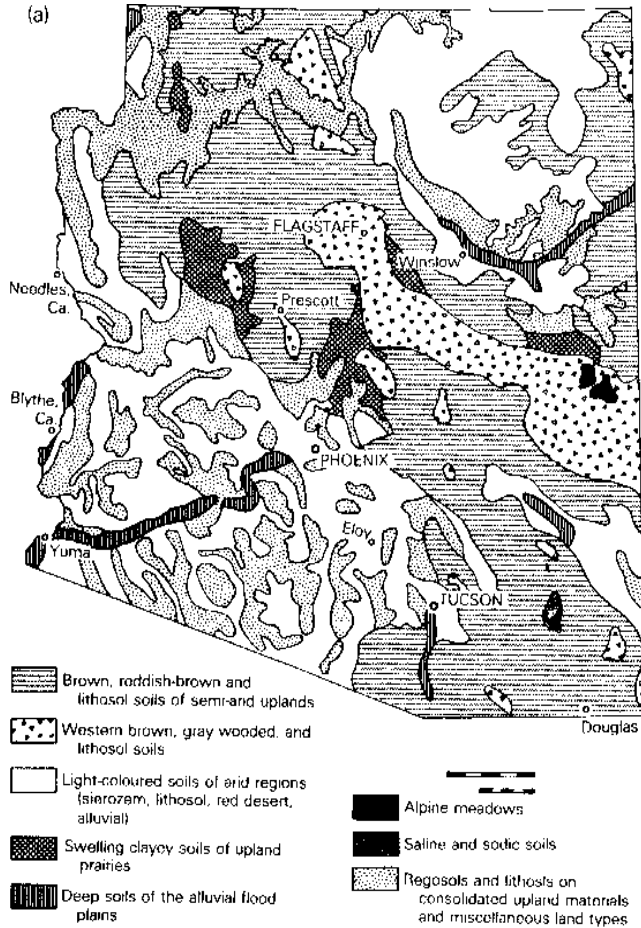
(a)

FLAGSTAFF

Winslow

Needles, Ca.

Prescott

Blythe, Ca.

PHOENIX

Eloy

Yuma

TUCSON

Douglas

Brown, reddish-brown and lithosol soils of semi-arid uplands

Western brown, gray wooded, and lithosol soils

Light-coloured soils of arid regions (sierozem, lithosol, red desert, alluvial)

Swelling clayey soils of upland prairies

Deep soils of the alluvial flood plains

Alpine meadows

Saline and sodic soils

Regosols and lithosols on consolidated upland materials and miscellaneous land types